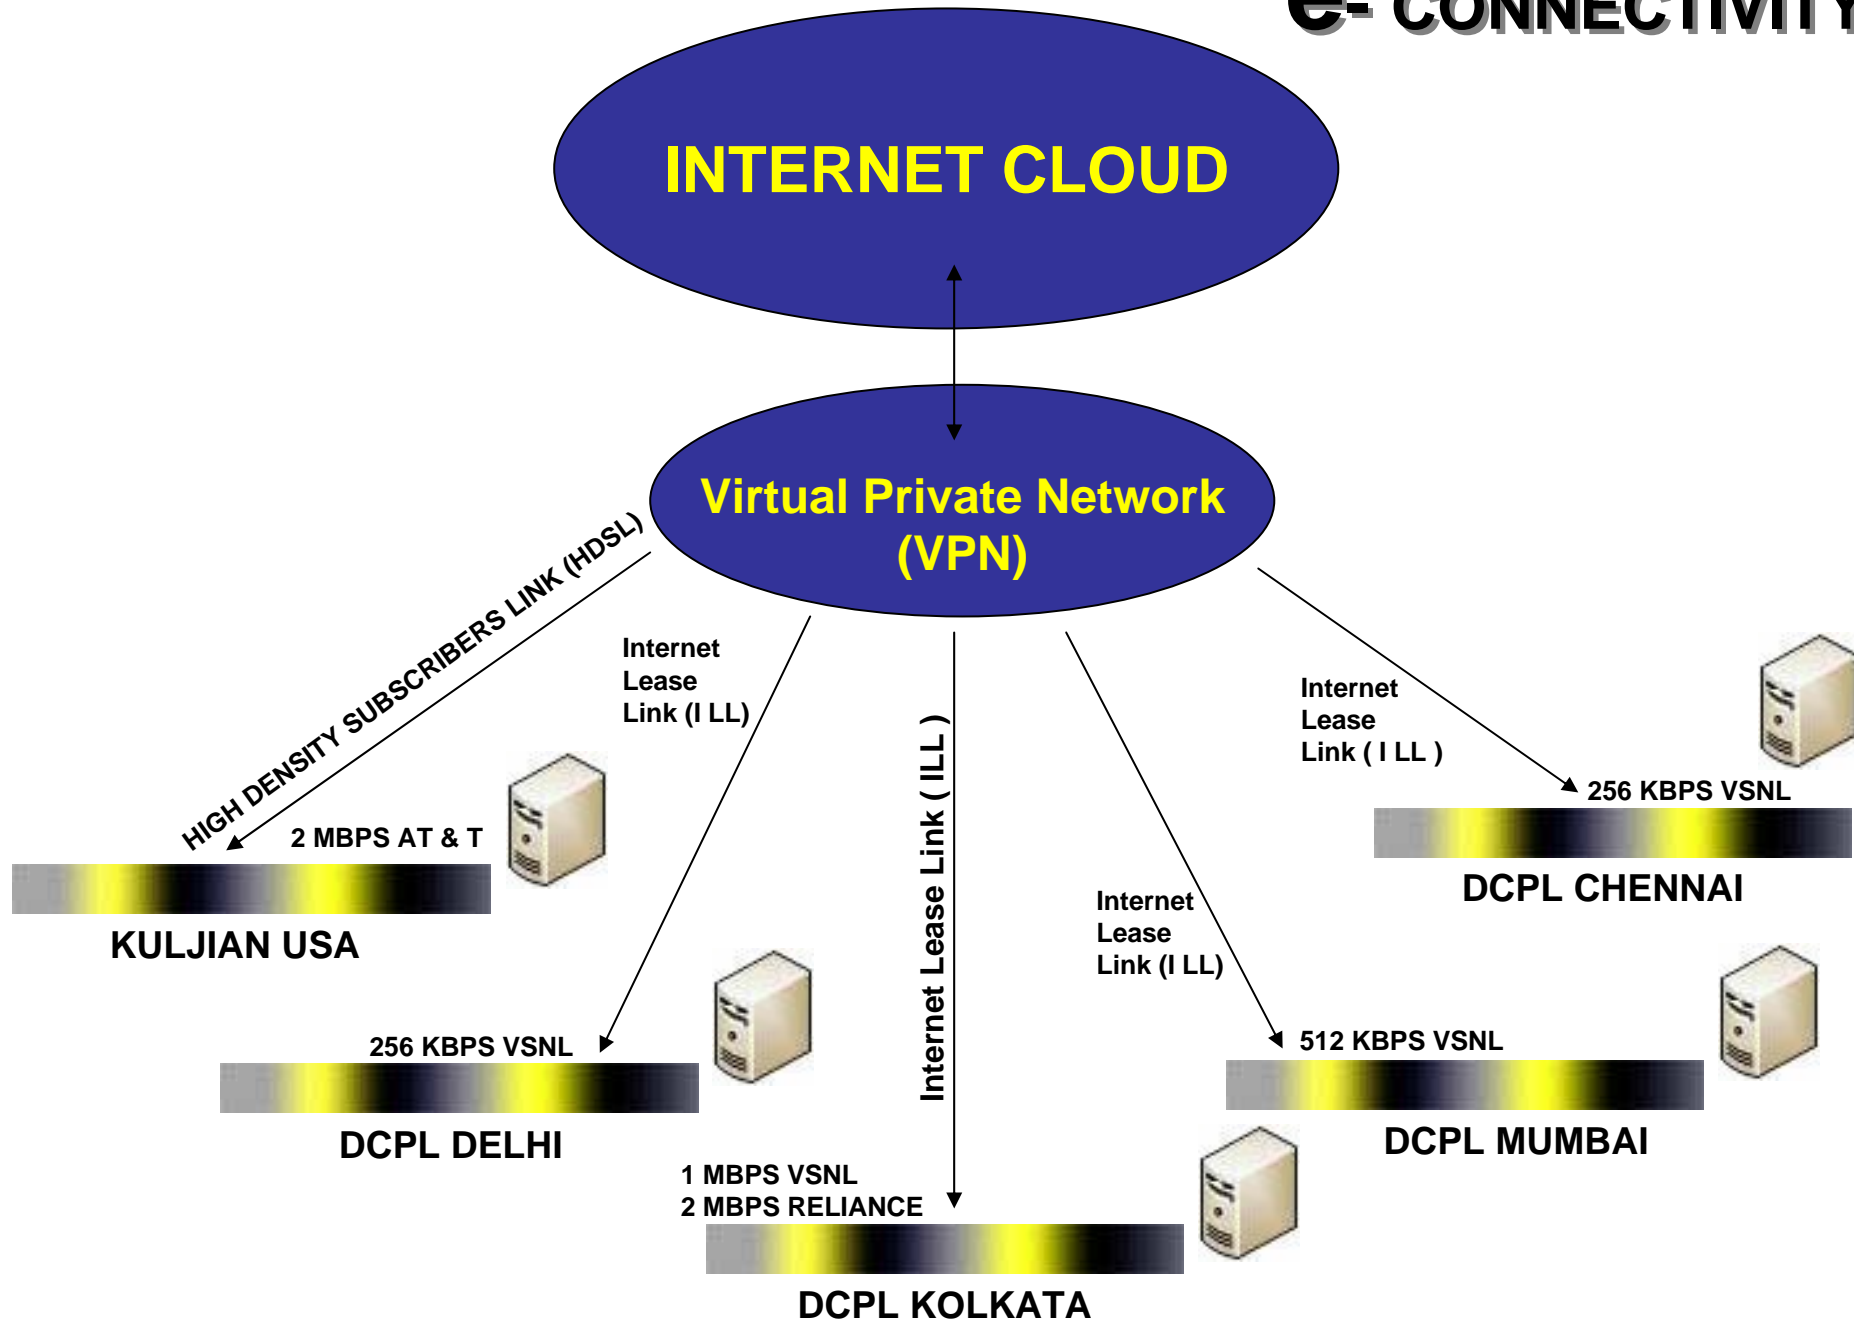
e- CONNECTIVITY

INTERNET CLOUD

Virtual Private Network (VPN)

HIGH DENSITY SUBSCRIBERS LINK (HDSL)

2 MBPS AT & T

KULJIAN USA

Internet Lease Link (I LL)

256 KBPS VSNL

DCPL DELHI

Internet Lease Link ( ILL )

1 MBPS VSNL
2 MBPS RELIANCE

DCPL KOLKATA

Internet Lease Link (I LL)

512 KBPS VSNL

DCPL MUMBAI

Internet Lease Link ( I LL )

256 KBPS VSNL

DCPL CHENNAI